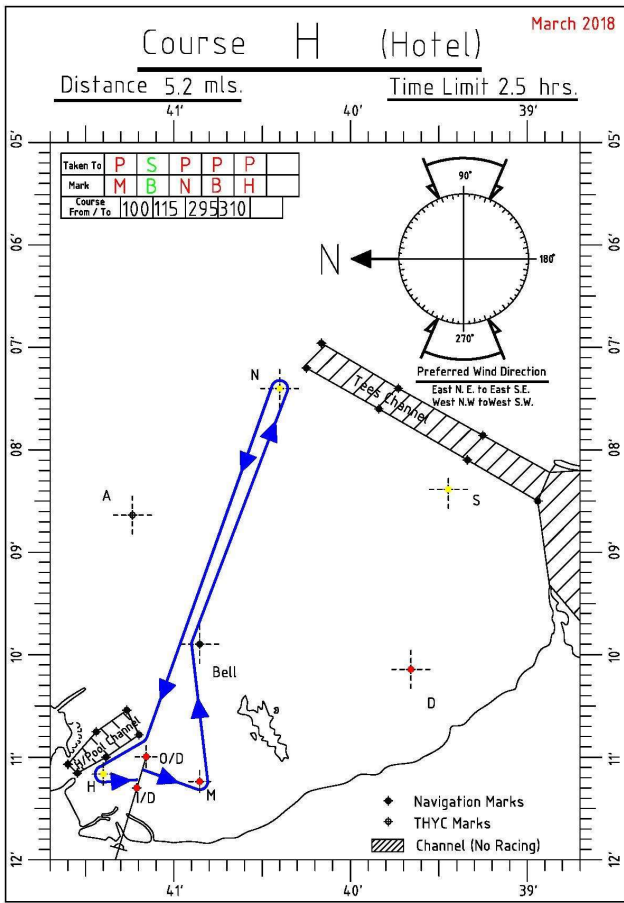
March 2018

Course H (Hotel)

Distance 5.2 mls.

Time Limit 2.5 hrs.

41'
40'
39'

05'
06'
07'
08'
09'
10'
11'
12'

| Taken To | P | S | P | P | P | |
|---|---|---|---|---|---|---|
| Mark | M | B | N | B | H | |
| Course From / To | 100 | 115 | 295 | 310 | | |

90°
180°
270°
N

Preferred Wind Direction
East N. E. to East S.E.
West N.W toWest S.W.

Tees Channel

N
A
S
Bell
D
H/Pool Channel
O/D
H
I/D
M

Navigation Marks
THYC Marks
Channel (No Racing)

41'
40'
39'

05'
06'
07'
08'
09'
10'
11'
12'